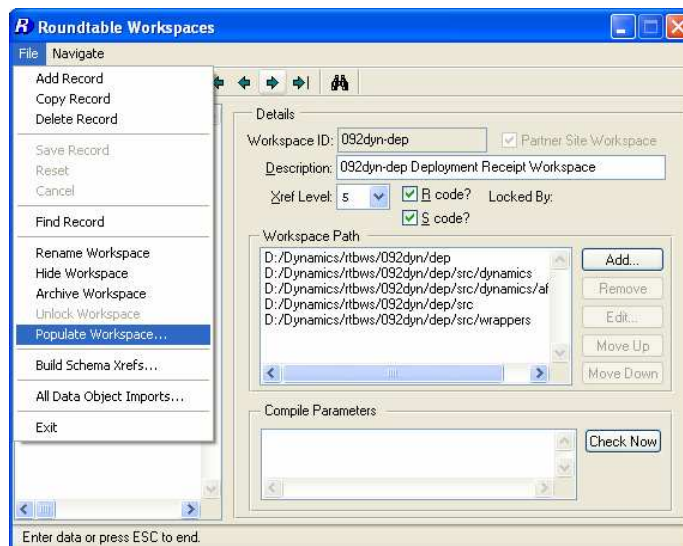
Roundtable Workspaces

File Navigate

Add Record
Copy Record
Delete Record

Save Record
Reset
Cancel

Find Record

Rename Workspace
Hide Workspace
Archive Workspace
Unlock Workspace
Populate Workspace...

Build Schema Xrefs...

All Data Object Imports...

Exit

Details

Workspace ID: 092dyn-dep

Partner Site Workspace

Description: 092dyn-dep Deployment Receipt Workspace

Xref Level: 5

R code?

Locked By:

S code?

Workspace Path

D:/Dynamics/rtbws/092dyn/dep
D:/Dynamics/rtbws/092dyn/dep/src/dynamics
D:/Dynamics/rtbws/092dyn/dep/src/dynamics/af
D:/Dynamics/rtbws/092dyn/dep/src
D:/Dynamics/rtbws/092dyn/dep/src/wrappers

Add...
Remove
Edit...
Move Up
Move Down

Compile Parameters

Check Now

Enter data or press ESC to end.